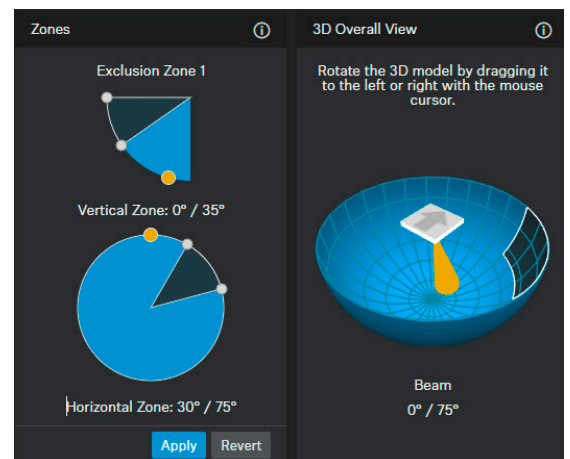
Zones

Exclusion Zone 1

Vertical Zone: 0° / 35°

Horizontal Zone: 30° / 75°

Apply Revert

3D Overall View

Rotate the 3D model by dragging it to the left or right with the mouse cursor.

Beam

0° / 75°